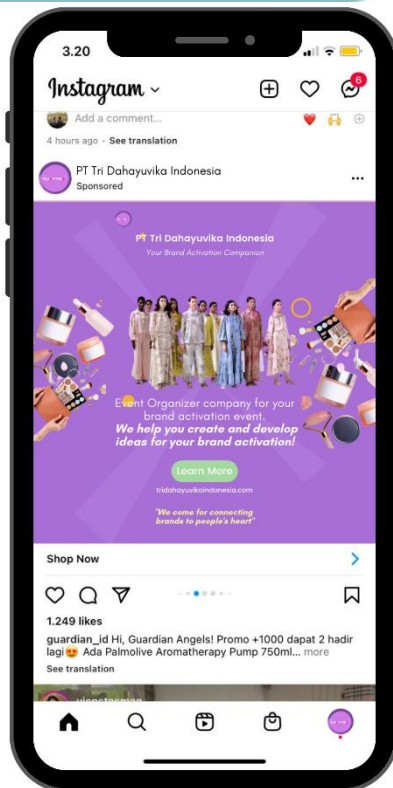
3.20

Instagram

6

Add a comment...

4 hours ago · See translation

PT Tri Dahayuvika Indonesia
Sponsored

PT Tri Dahayuvika Indonesia
Your Brand Activation Companion

Event Organizer company for your brand activation event.
We help you create and develop ideas for your brand activation!

Learn More

tridahayuvikaindonesia.com

"We come for connecting brands to people's heart"

Shop Now

1.249 likes

guardian_id Hi, Guardian Angels! Promo +1000 dapat 2 hadir lagi😍 Ada Palmolive Aromatherapy Pump 750ml... more

See translation